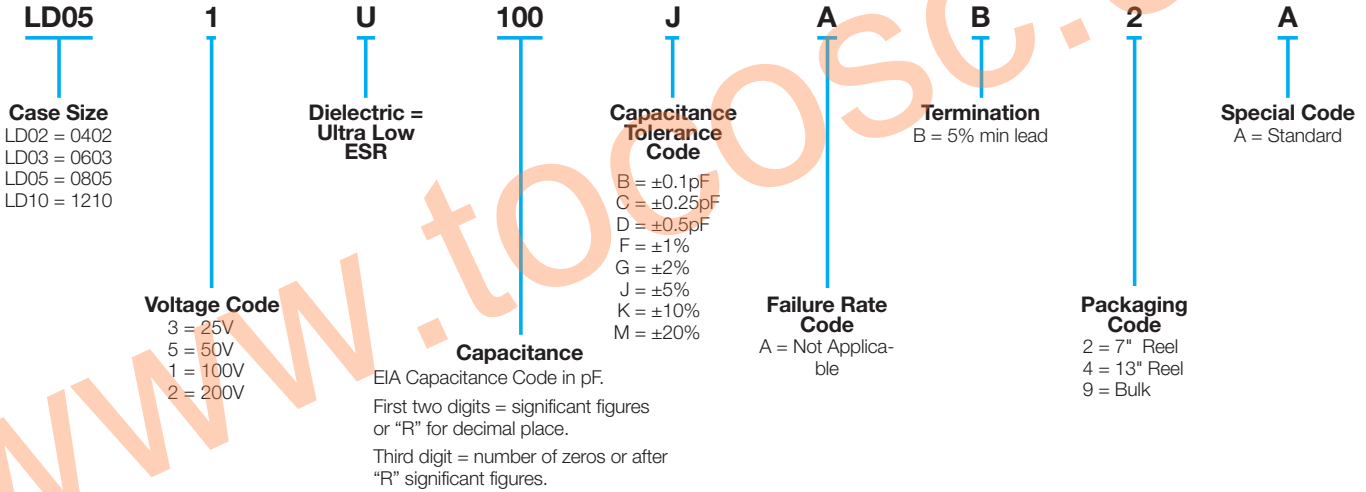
LD05 1 U 100 J A B 2 A

Case Size
LD02 = 0402
LD03 = 0603
LD05 = 0805
LD10 = 1210

Voltage Code
3 = 25V
5 = 50V
1 = 100V
2 = 200V

Dielectric = Ultra Low ESR

Capacitance
EIA Capacitance Code in pF.
First two digits = significant figures or "R" for decimal place.
Third digit = number of zeros or after "R" significant figures.

Capacitance Tolerance Code
B = ±0.1pF
C = ±0.25pF
D = ±0.5pF
F = ±1%
G = ±2%
J = ±5%
K = ±10%
M = ±20%

Failure Rate Code
A = Not Applicable

Termination
B = 5% min lead

Packaging Code
2 = 7" Reel
4 = 13" Reel
9 = Bulk

Special Code
A = Standard

www.tocose.